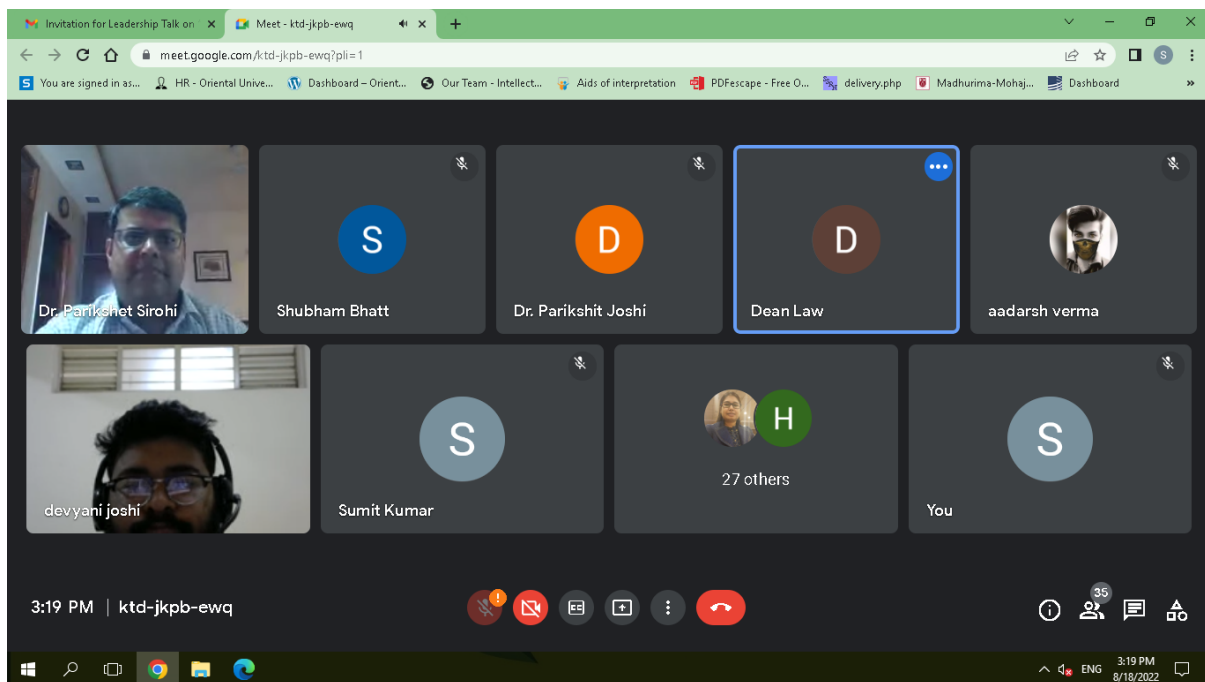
Invitation for Leadership Talk on ×
Meet - ktd-jkpb-ewq ×
+

meet.google.com/ktd-jkpb-ewq?pli=1

You are signed in as... HR - Oriental Unive... Dashboard – Orient... Our Team - Intellect... Aids of interpretation PDFescape - Free O... delivery.php Madhurima-Mohaj... Dashboard »

Dr. Parikshet Sirohi
S
Shubham Bhatt
D
Dr. Parikshit Joshi
D
Dean Law
aadarsh verma

devyani joshi
S
Sumit Kumar
H
27 others
S
You

3:19 PM | ktd-jkpb-ewq

35

ENG 3:19 PM 8/18/2022